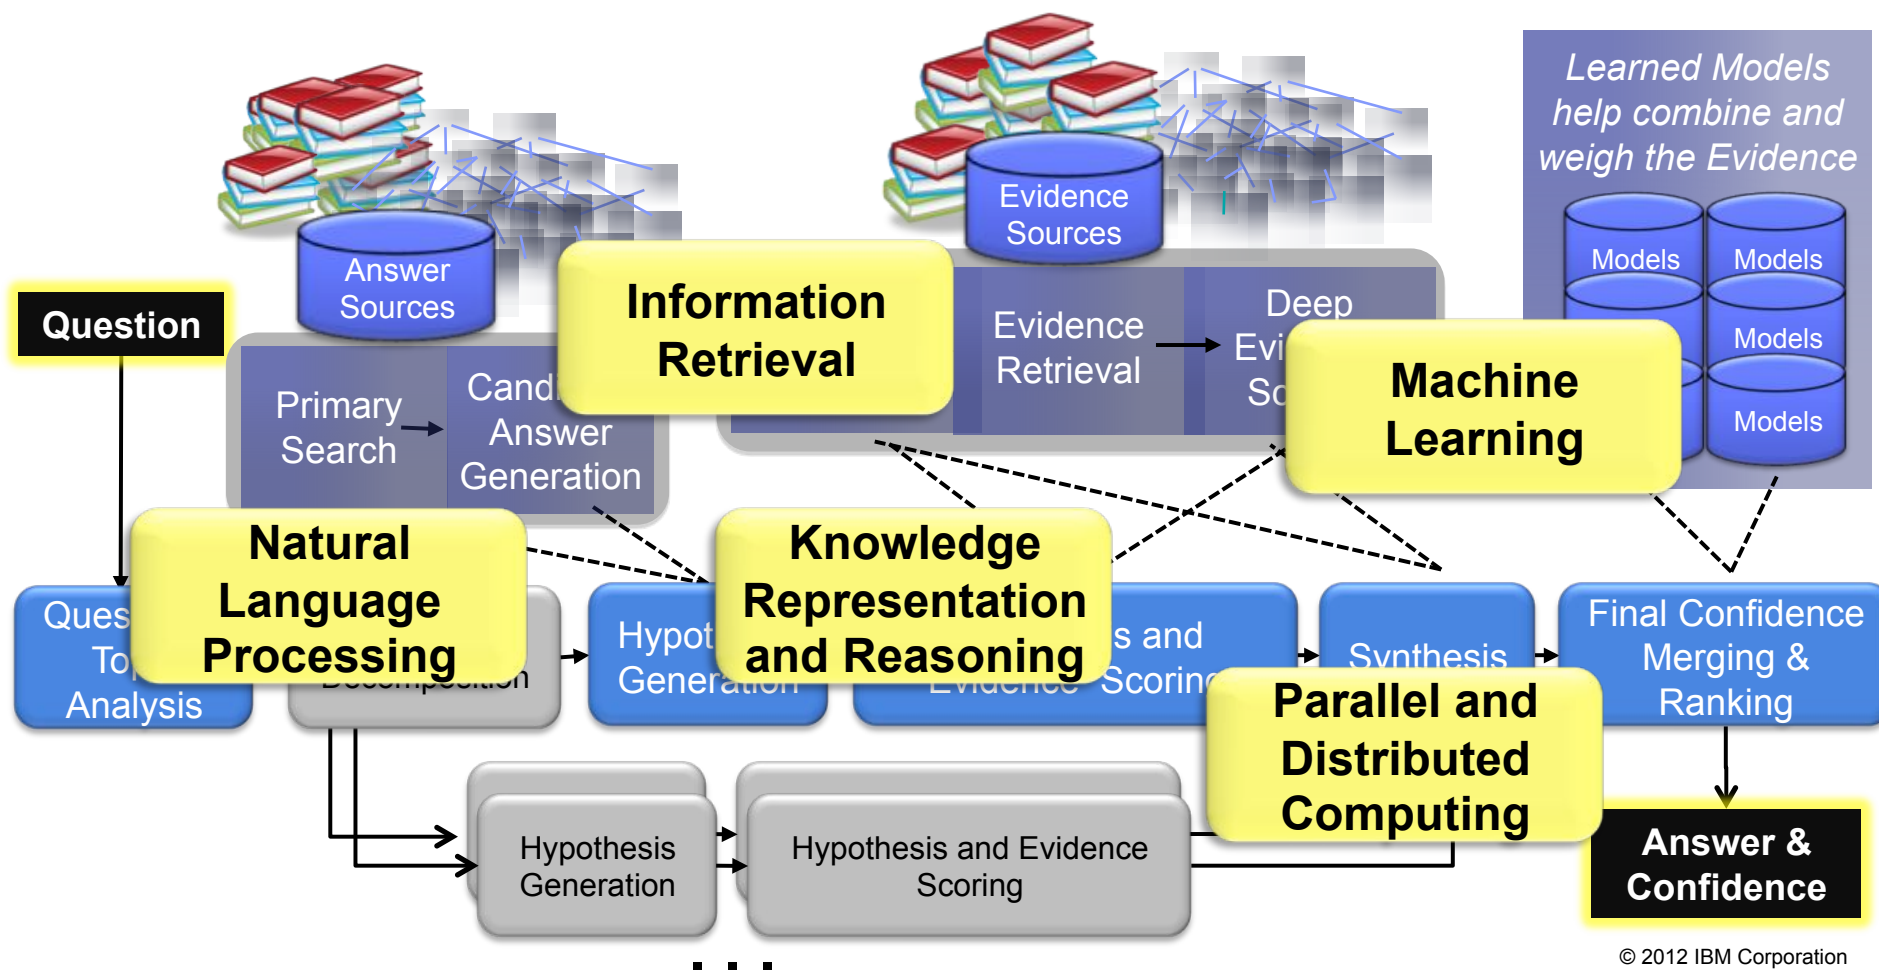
Learned Models help combine and weigh the Evidence

Models

Models

Models

Models

Evidence Sources

Answer Sources

Question

Information Retrieval

Evidence Retrieval

Deep Evi Sc

Machine Learning

Primary Search

Cand Answer Generation

Natural Language Processing

Knowledge Representation and Reasoning

Ques To Analysis

Decomposition

Hypot Generation

s and Evidence Scoring

Synthesis

Final Confidence Merging & Ranking

Parallel and Distributed Computing

Hypothesis Generation

Hypothesis and Evidence Scoring

Answer & Confidence

© 2012 IBM Corporation